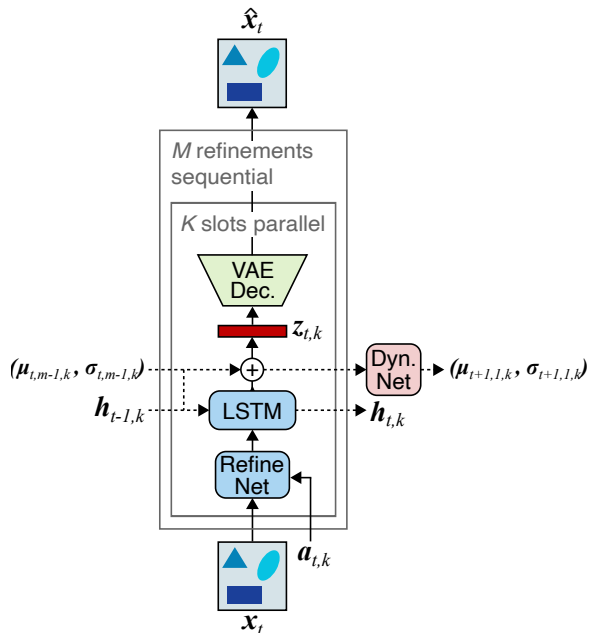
$\hat{\boldsymbol{x}}_t$

$M$ refinements sequential

$K$ slots parallel

VAE Dec.

$\boldsymbol{z}_{t,k}$

$(\boldsymbol{\mu}_{t,m-1,k}, \boldsymbol{\sigma}_{t,m-1,k})$

$+$

Dyn. Net

$(\boldsymbol{\mu}_{t+1,1,k}, \boldsymbol{\sigma}_{t+1,1,k})$

$\boldsymbol{h}_{t-1,k}$

LSTM

$\boldsymbol{h}_{t,k}$

Refine Net

$\boldsymbol{a}_{t,k}$

$\boldsymbol{x}_t$